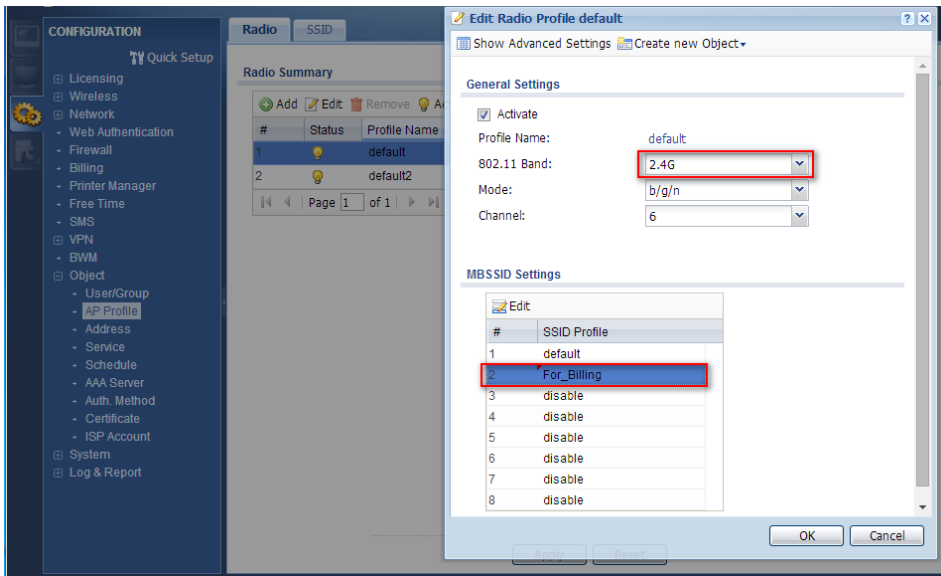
CONFIGURATION

Quick Setup

⊞ Licensing
⊞ Wireless
⊞ Network
- Web Authentication
- Firewall
- Billing
- Printer Manager
- Free Time
- SMS
⊞ VPN
- BWM
⊟ Object
- User/Group
- AP Profile
- Address
- Service
- Schedule
- AAA Server
- Auth. Method
- Certificate
- ISP Account
⊞ System
⊞ Log & Report

Radio SSID

Radio Summary

Add Edit Remove A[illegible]

| # | Status | Profile Name |
|---|---|---|
| 1 | | default |
| 2 | | default2 |

Page 1 of 1

Apply Reset

Edit Radio Profile default

Show Advanced Settings Create new Object

General Settings

Activate

Profile Name: default

802.11 Band: 2.4G

Mode: b/g/n

Channel: 6

MBSSID Settings

Edit

| # | SSID Profile |
|---|---|
| 1 | default |
| 2 | For_Billing |
| 3 | disable |
| 4 | disable |
| 5 | disable |
| 6 | disable |
| 7 | disable |
| 8 | disable |

OK Cancel